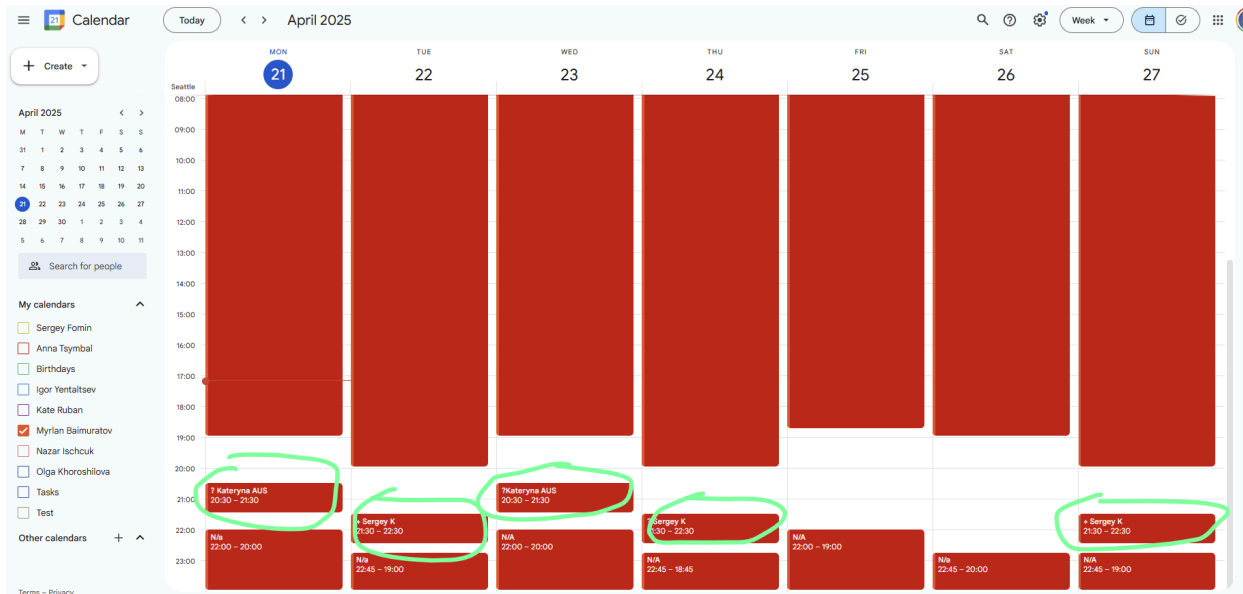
Calendar

Today

April 2025

Week

Create

April 2025

| M | T | W | T | F | S | S |
|---|---|---|---|---|---|---|
| 31 | 1 | 2 | 3 | 4 | 5 | 6 |
| 7 | 8 | 9 | 10 | 11 | 12 | 13 |
| 14 | 15 | 16 | 17 | 18 | 19 | 20 |
| 21 | 22 | 23 | 24 | 25 | 26 | 27 |
| 28 | 29 | 30 | 1 | 2 | 3 | 4 |
| 5 | 6 | 7 | 8 | 9 | 10 | 11 |

Search for people

My calendars

Sergey Fomin
Anna Tsymbal
Birthdays
Igor Yentaltsev
Kate Ruban
Myrlan Baimuratov
Nazar Ischcuk
Olga Khoroshilova
Tasks
Test

Other calendars

Terms – Privacy

MON 21
TUE 22
WED 23
THU 24
FRI 25
SAT 26
SUN 27

Seattle
08:00
09:00
10:00
11:00
12:00
13:00
14:00
15:00
16:00
17:00
18:00
19:00
20:00
21:00
22:00
23:00

? Kateryna AUS
20:30 – 21:30

N/a
22:00 – 20:00

+ Sergey K
21:30 – 22:30

N/a
22:45 – 19:00

?Kateryna AUS
20:30 – 21:30

N/A
22:00 – 20:00

Sergey K
21:30 – 22:30

N/A
22:45 – 18:45

N/A
22:00 – 19:00

N/A
22:45 – 20:00

+ Sergey K
21:30 – 22:30

N/A
22:45 – 19:00